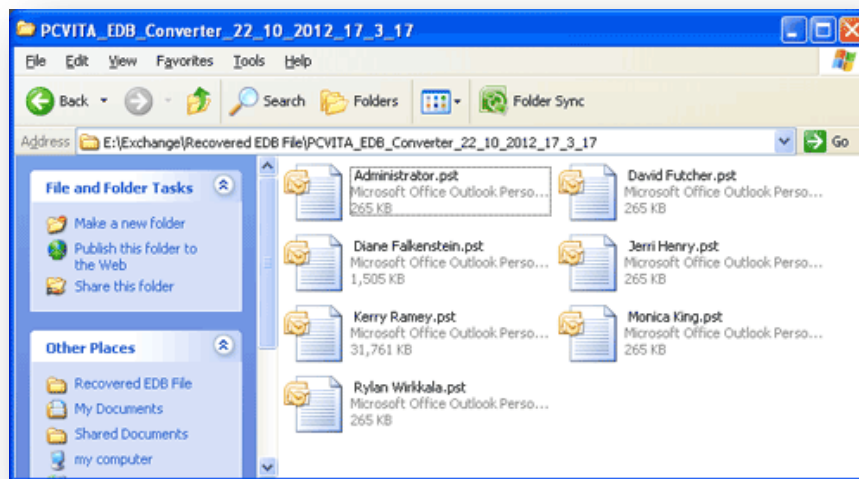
PCVITA_EDB_Converter_22_10_2012_17_3_17

File Edit View Favorites Tools Help

Back Search Folders Folder Sync

Address E:\Exchange\Recovered EDB File\PCVITA_EDB_Converter_22_10_2012_17_3_17 Go

File and Folder Tasks

Make a new folder
Publish this folder to the Web
Share this folder

Other Places

Recovered EDB File
My Documents
Shared Documents
my computer

Administrator.pst
Microsoft Office Outlook Perso...
265 KB

David Futcher.pst
Microsoft Office Outlook Perso...
265 KB

Diane Falkenstein.pst
Microsoft Office Outlook Perso...
1,505 KB

Jerri Henry.pst
Microsoft Office Outlook Perso...
265 KB

Kerry Ramey.pst
Microsoft Office Outlook Perso...
31,761 KB

Monica King.pst
Microsoft Office Outlook Perso...
265 KB

Rylan Wirkkala.pst
Microsoft Office Outlook Perso...
265 KB